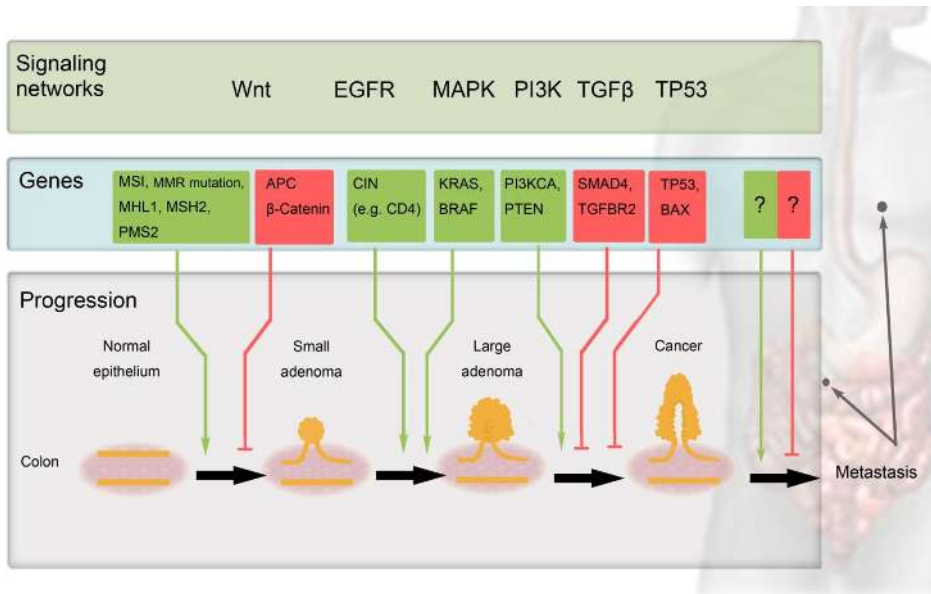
Signaling networks

Wnt EGFR MAPK PI3K TGFβ TP53

Genes

MSI, MMR mutation, MHL1, MSH2, PMS2

APC β-Catenin

CIN (e.g. CD4)

KRAS, BRAF

PI3KCA, PTEN

SMAD4, TGFBR2

TP53, BAX

?

?

Progression

Normal epithelium

Small adenoma

Large adenoma

Cancer

Colon

Metastasis